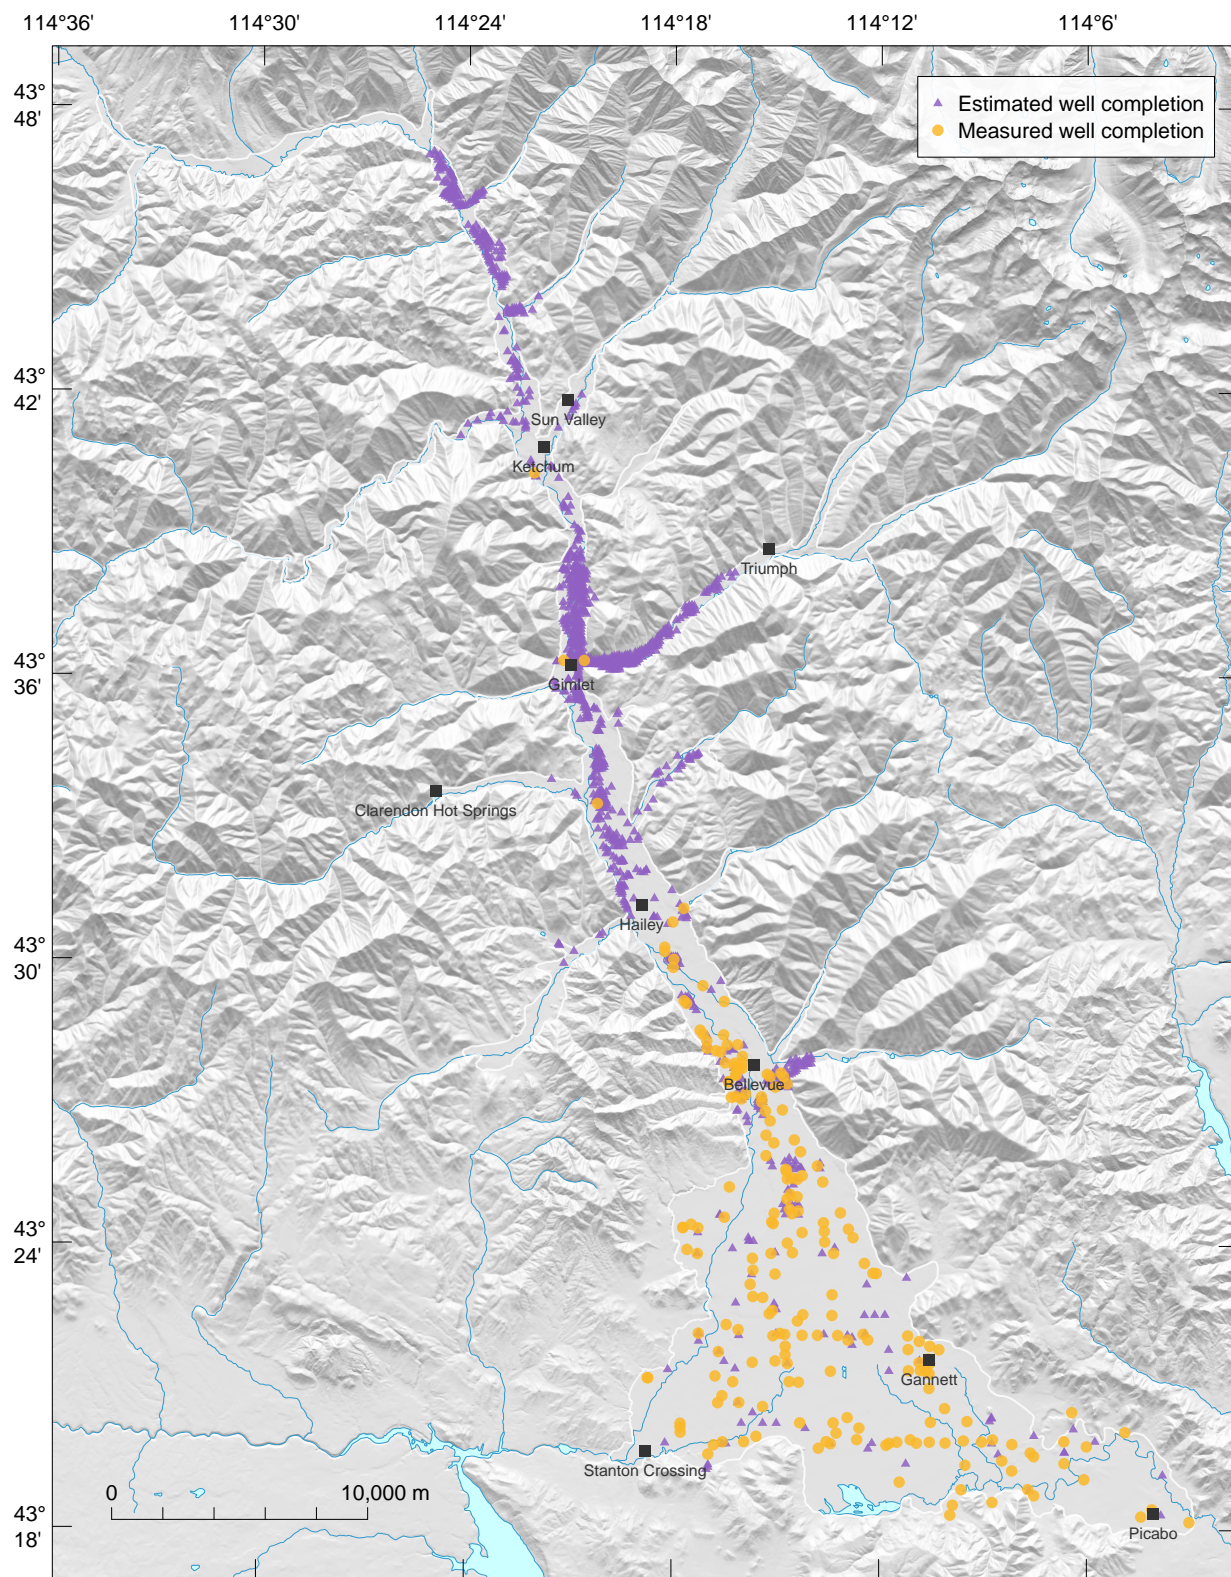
114°36' 114°30' 114°24' 114°18' 114°12' 114°6'

43° 48'

43° 42'

43° 36'

43° 30'

43° 24'

43° 18'

Estimated well completion
Measured well completion

Sun Valley

Ketchum

Triumph

Gimlet

Clarendon Hot Springs

Hailey

Bellevue

Gannett

Stanton Crossing

Picabo

0 10,000 m